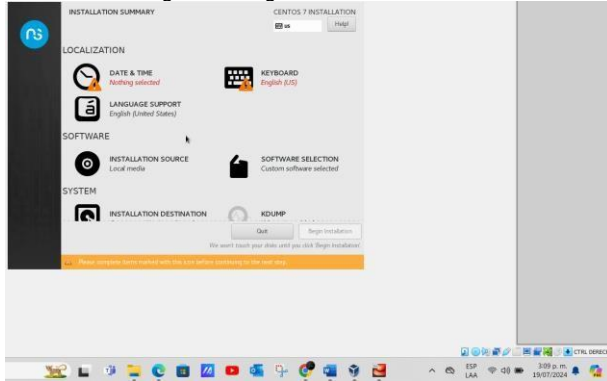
INSTALLATION SUMMARY

CENTOS 7 INSTALLATION

us

Help!

LOCALIZATION

DATE & TIME
Nothing selected

KEYBOARD
English (US)

LANGUAGE SUPPORT
English (United States)

SOFTWARE

INSTALLATION SOURCE
Local media

SOFTWARE SELECTION
Custom software selected

SYSTEM

INSTALLATION DESTINATION

KDUMP

Quit

Begin Installation

We won't touch your disks until you click 'Begin Installation'.

Please complete items marked with this icon before continuing to the next step.

CTRL DERECHO

ESP LAA

3:09 p. m.
19/07/2024